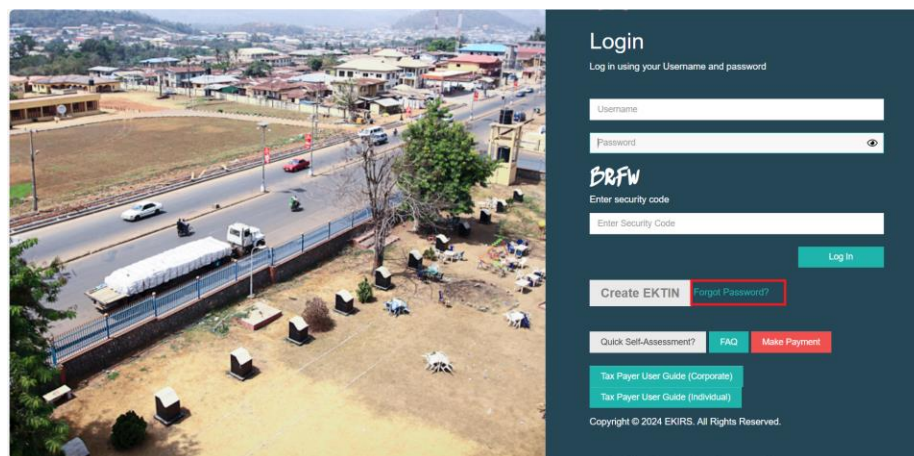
Login

Log in using your Username and password

Username

Password

BRFW

Enter security code

Enter Security Code

Log In

Create EKTIN

Forgot Password?

Quick Self-Assessment?

FAQ

Make Payment

Tax Payer User Guide (Corporate)

Tax Payer User Guide (Individual)

Copyright © 2024 EKIRS. All Rights Reserved.